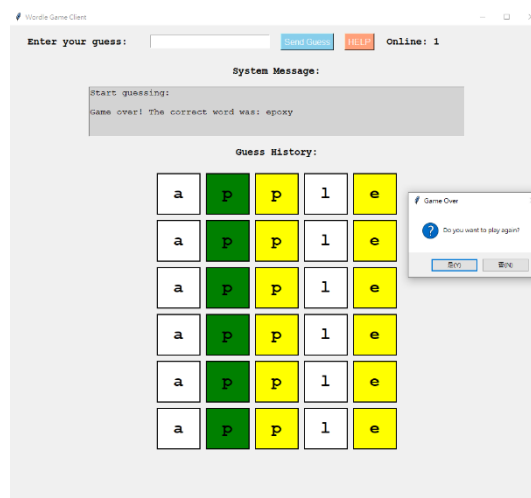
Wordle Game Client

Enter your guess: Send Guess HELP Online: 1

System Message:

Start guessing:

Game over! The correct word was: epoxy

Guess History:

| a | p | p | l | e |
|---|---|---|---|---|
| a | p | p | l | e |
| a | p | p | l | e |
| a | p | p | l | e |
| a | p | p | l | e |
| a | p | p | l | e |

Game Over

Do you want to play again?

是(Y) 否(N)